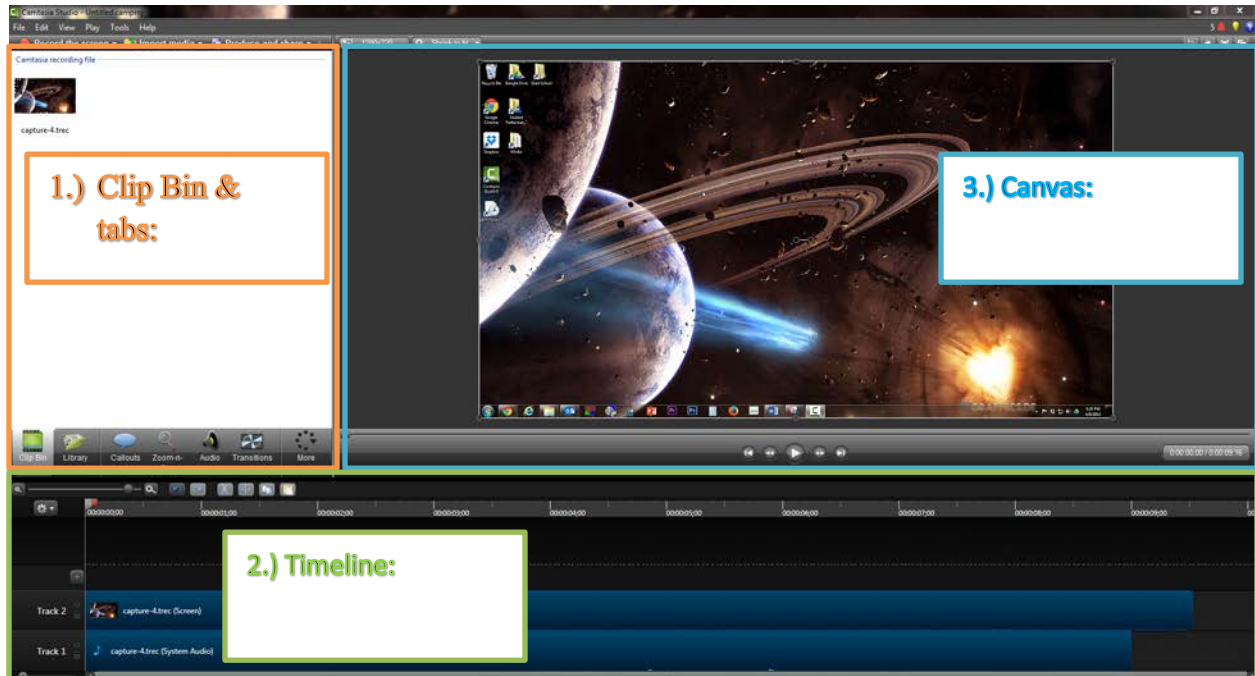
Camtasia Studio - Untitled project

File Edit View Play Tools Help

Record the screen Import media Produce and share

Camtasia recording file

capture-4.trec

1.) Clip Bin & tabs:

3.) Canvas:

Clip Bin Library Callouts Zoom-n- Audio Transitions More

0:00:00:00 / 0:00:09:16

00:00:00;00 00:00:01;00 00:00:02;00 00:00:03;00 00:00:04;00 00:00:05;00 00:00:06;00 00:00:07;00 00:00:08;00 00:00:09;00

2.) Timeline:

Track 2 capture-4.trec (Screen)

Track 1 capture-4.trec (System Audio)